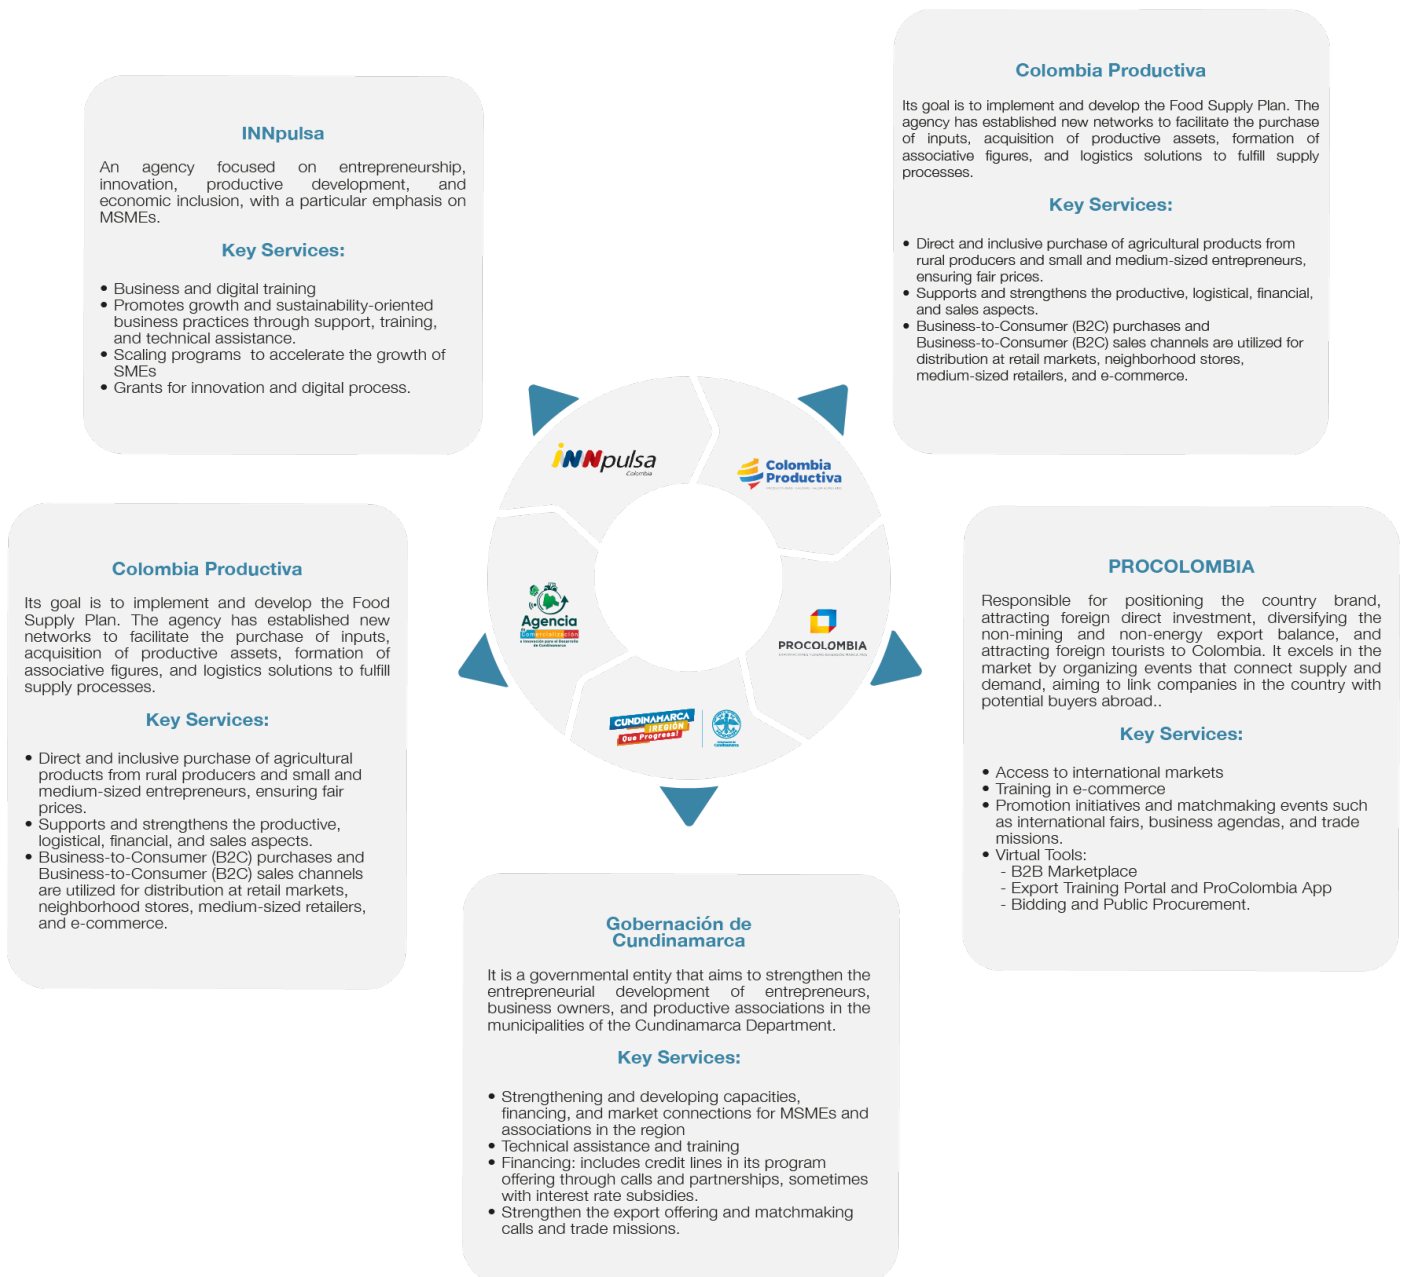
INNpulsa

An agency focused on entrepreneurship, innovation, productive development, and economic inclusion, with a particular emphasis on MSMEs.

Key Services:

• Business and digital training
• Promotes growth and sustainability-oriented business practices through support, training, and technical assistance.
• Scaling programs to accelerate the growth of SMEs
• Grants for innovation and digital process.

Colombia Productiva

Its goal is to implement and develop the Food Supply Plan. The agency has established new networks to facilitate the purchase of inputs, acquisition of productive assets, formation of associative figures, and logistics solutions to fulfill supply processes.

Key Services:

• Direct and inclusive purchase of agricultural products from rural producers and small and medium-sized entrepreneurs, ensuring fair prices.
• Supports and strengthens the productive, logistical, financial, and sales aspects.
• Business-to-Consumer (B2C) purchases and Business-to-Consumer (B2C) sales channels are utilized for distribution at retail markets, neighborhood stores, medium-sized retailers, and e-commerce.

iNNpulsa Colombia

Colombia Productiva

Agencia de Comercialización

PROCOLOMBIA

CUNDINAMARCA ¡REGIÓN Que Progresa!

Colombia Productiva

Its goal is to implement and develop the Food Supply Plan. The agency has established new networks to facilitate the purchase of inputs, acquisition of productive assets, formation of associative figures, and logistics solutions to fulfill supply processes.

Key Services:

• Direct and inclusive purchase of agricultural products from rural producers and small and medium-sized entrepreneurs, ensuring fair prices.
• Supports and strengthens the productive, logistical, financial, and sales aspects.
• Business-to-Consumer (B2C) purchases and Business-to-Consumer (B2C) sales channels are utilized for distribution at retail markets, neighborhood stores, medium-sized retailers, and e-commerce.

PROCOLOMBIA

Responsible for positioning the country brand, attracting foreign direct investment, diversifying the non-mining and non-energy export balance, and attracting foreign tourists to Colombia. It excels in the market by organizing events that connect supply and demand, aiming to link companies in the country with potential buyers abroad..

Key Services:

• Access to international markets
• Training in e-commerce
• Promotion initiatives and matchmaking events such as international fairs, business agendas, and trade missions.
• Virtual Tools:
- B2B Marketplace
- Export Training Portal and ProColombia App
- Bidding and Public Procurement.

Gobernación de Cundinamarca

It is a governmental entity that aims to strengthen the entrepreneurial development of entrepreneurs, business owners, and productive associations in the municipalities of the Cundinamarca Department.

Key Services:

• Strengthening and developing capacities, financing, and market connections for MSMEs and associations in the region
• Technical assistance and training
• Financing: includes credit lines in its program offering through calls and partnerships, sometimes with interest rate subsidies.
• Strengthen the export offering and matchmaking calls and trade missions.